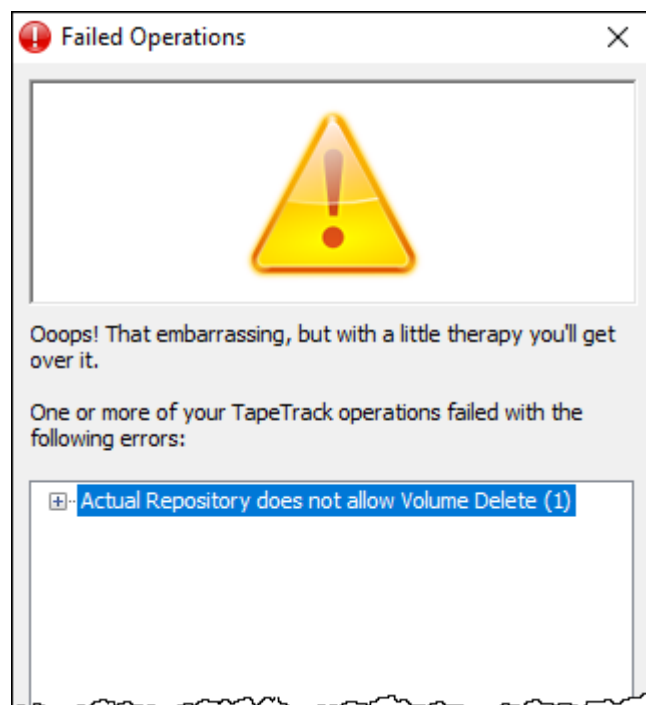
Failed Operations

Ooops! That embarrassing, but with a little therapy you'll get over it.

One or more of your TapeTrack operations failed with the following errors:

Actual Repository does not allow Volume Delete (1)